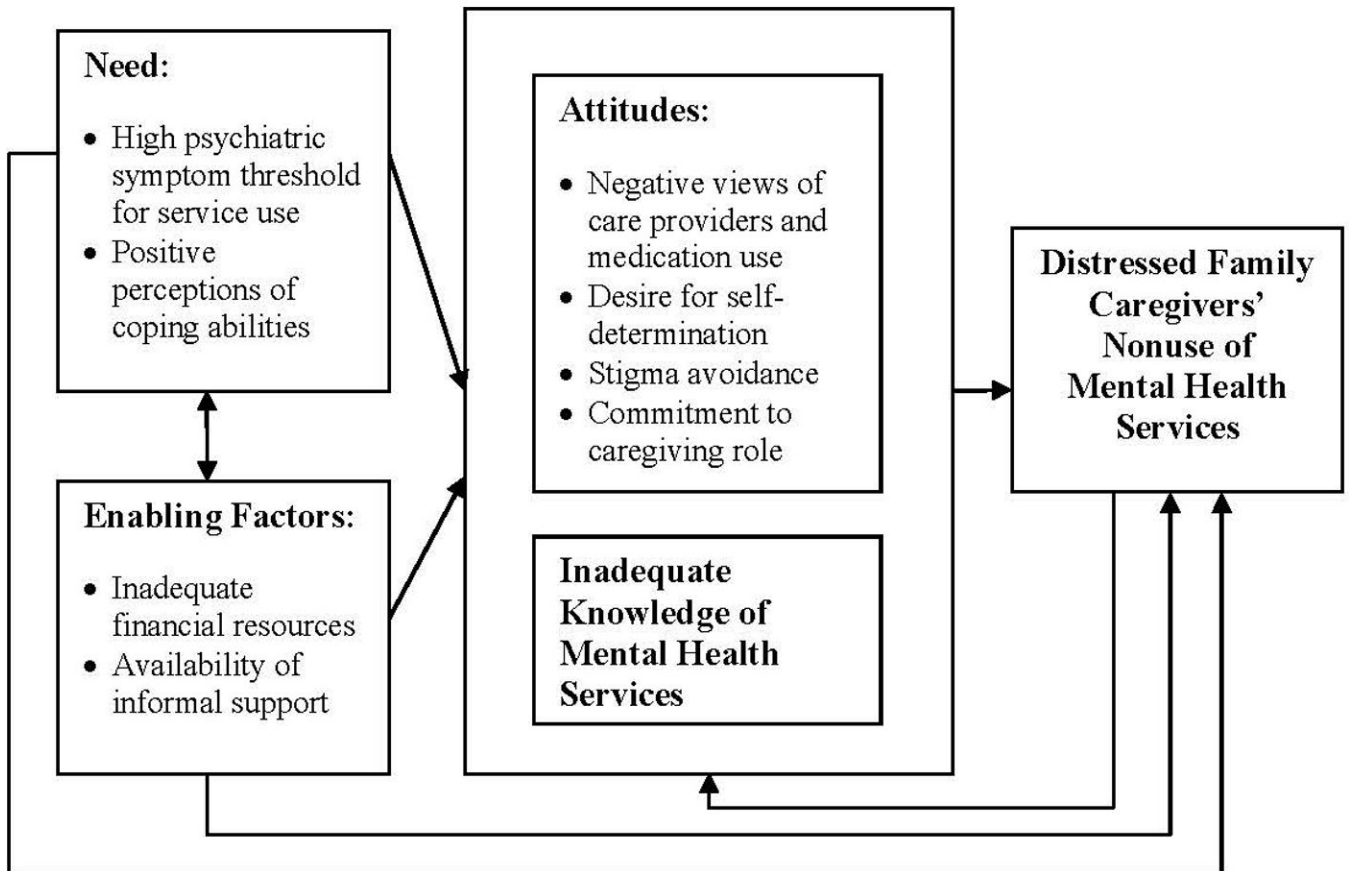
Need:

- High psychiatric symptom threshold for service use
- Positive perceptions of coping abilities

Enabling Factors:

- Inadequate financial resources
- Availability of informal support

Attitudes:

- Negative views of care providers and medication use
- Desire for self-determination
- Stigma avoidance
- Commitment to caregiving role

Inadequate Knowledge of Mental Health Services

Distressed Family Caregivers' Nonuse of Mental Health Services